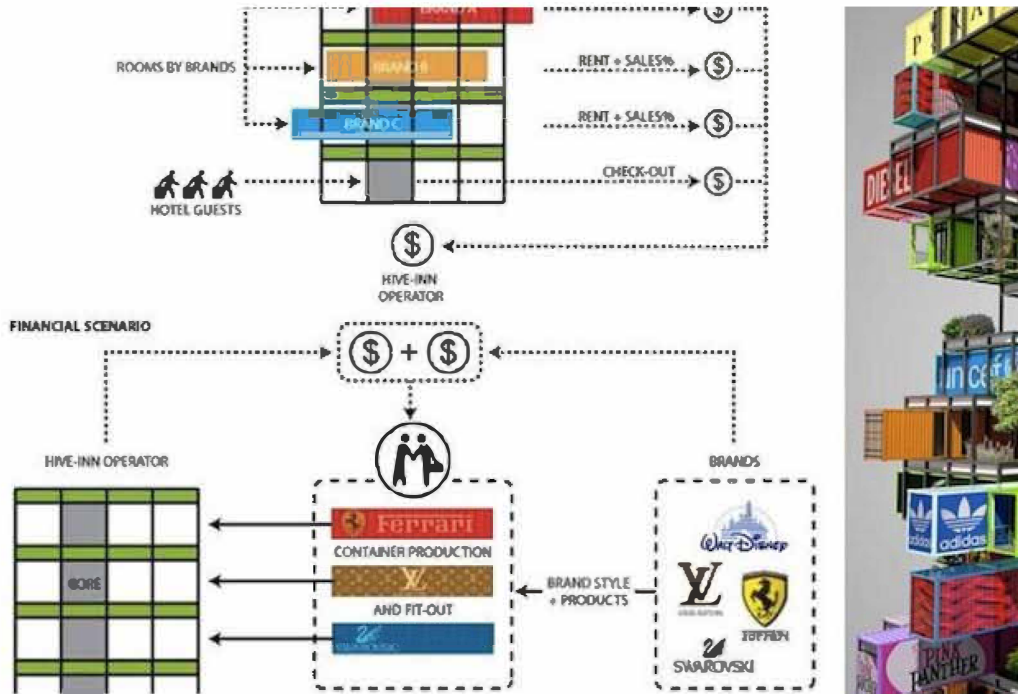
BRAND A

ROOMS BY BRANDS

BRAND B

RENT + SALES%

BRAND C

RENT + SALES%

HOTEL GUESTS

CHECK-OUT

HIVE-INN OPERATOR

FINANCIAL SCENARIO

HIVE-INN OPERATOR

BRANDS

CORE

Ferrari

CONTAINER PRODUCTION

LV

AND FIT-OUT

SWAROVSKI

BRAND STYLE + PRODUCTS

Walt Disney

LV

LOUIS VUITTON

FERRARI

SWAROVSKI

PINK

DIESEL

unicef

adidas

PINK PANTHER